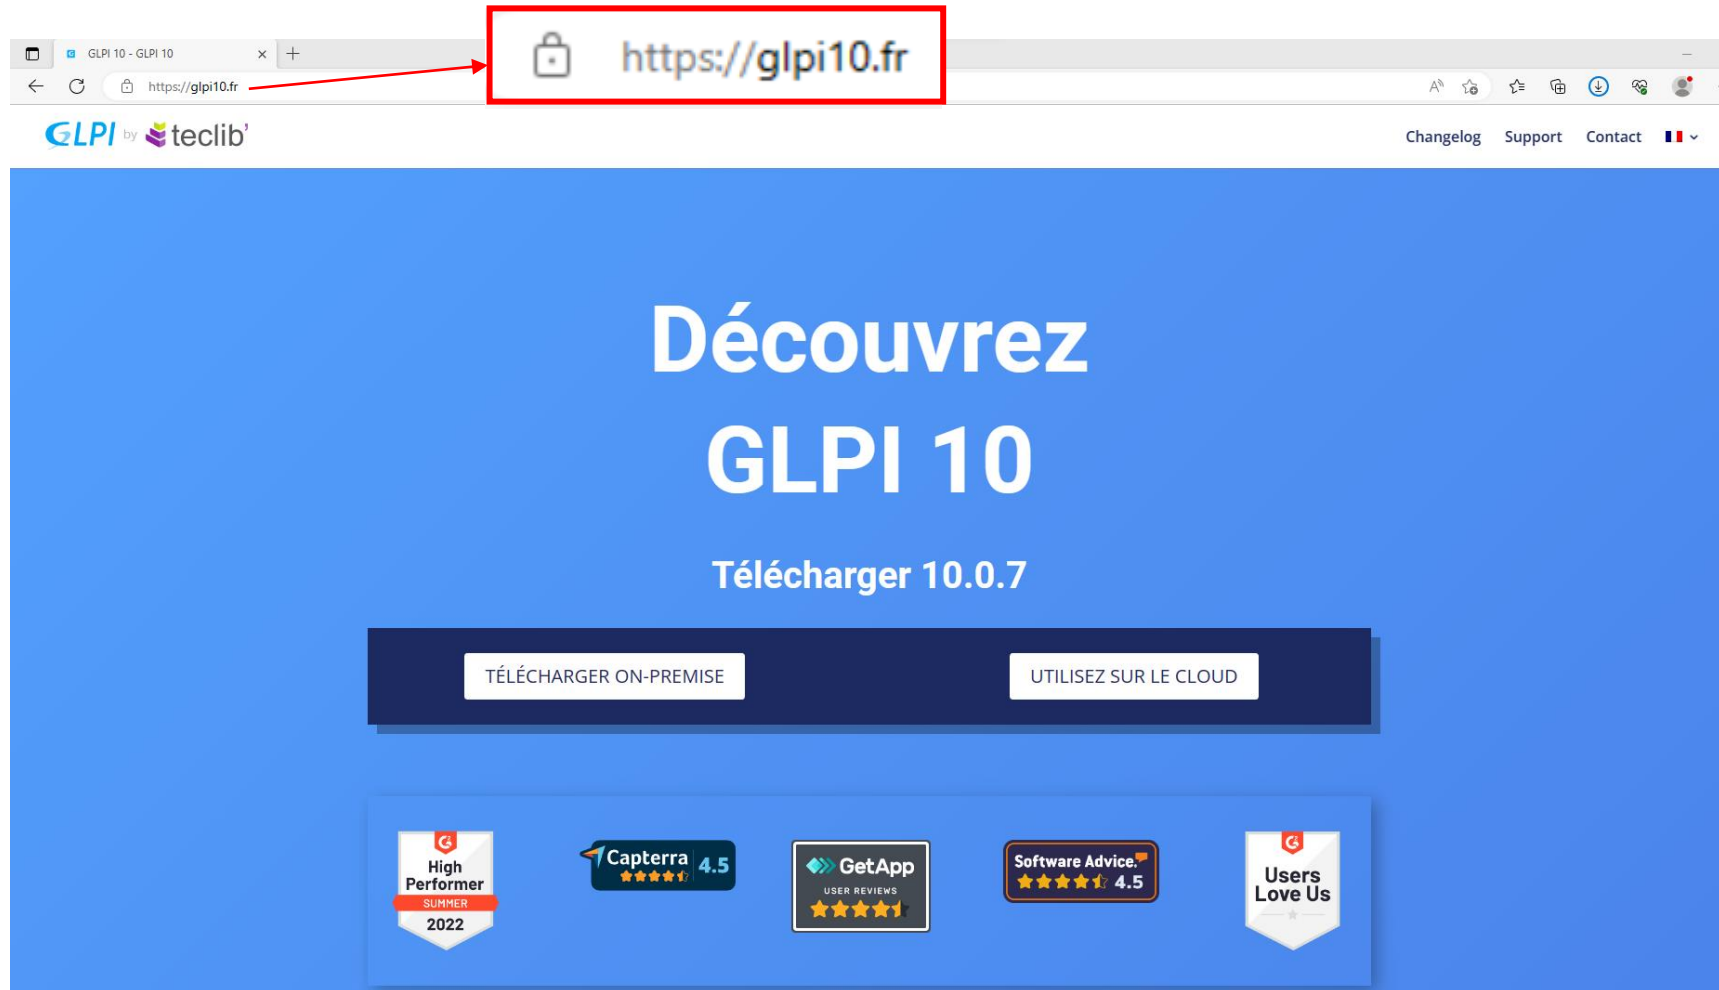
GLPI 10 - GLPI 10

https://glpi10.fr

https://glpi10.fr

GLPI by teclib'

Changelog Support Contact

Découvrez
GLPI 10

Télécharger 10.0.7

TÉLÉCHARGER ON-PREMISE

UTILISEZ SUR LE CLOUD

G High Performer SUMMER 2022

Capterra 4.5

GetApp USER REVIEWS

Software Advice. 4.5

G Users Love Us